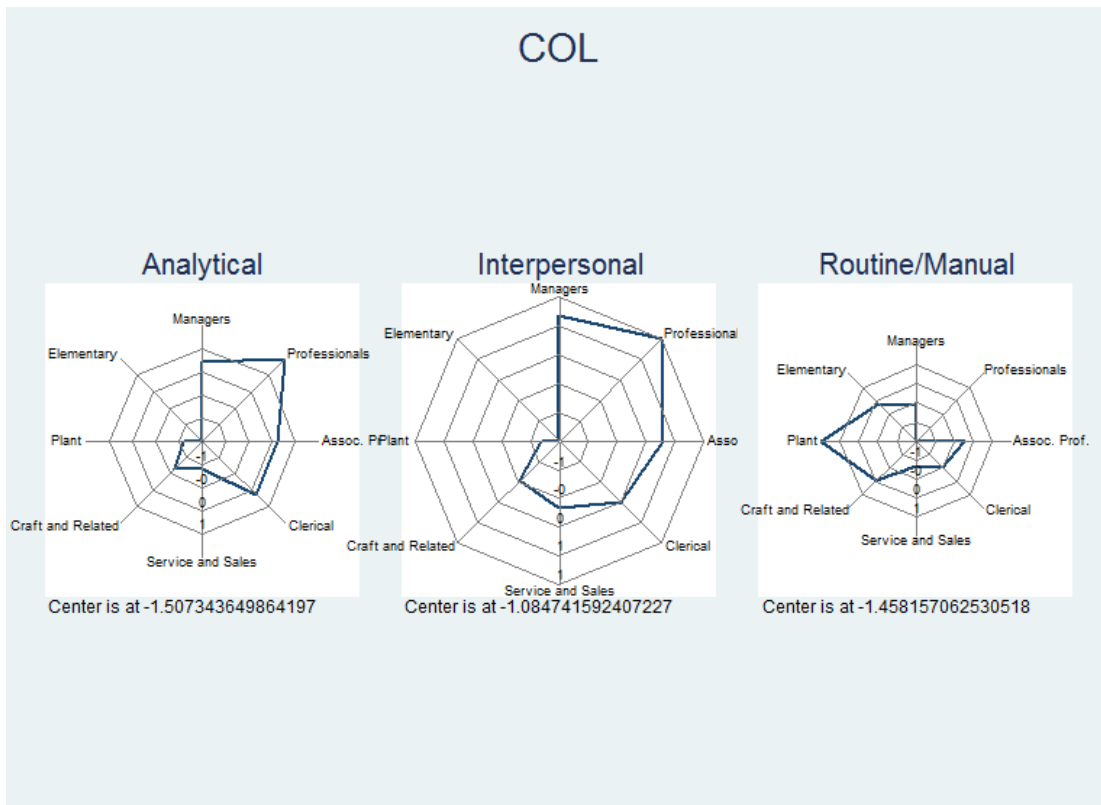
COL

Analytical

Managers
Professionals
Assoc. P
Clerical
Service and Sales
Craft and Related
Plant
Elementary
-1
-0
0
1

Center is at -1.507343649864197

Interpersonal

Managers
Professional
Asso
Clerical
Service and Sales
Craft and Related
Plant
Elementary
-1
-0
0
1
1

Center is at -1.084741592407227

Routine/Manual

Managers
Professionals
Assoc. Prof.
Clerical
Service and Sales
Craft and Related
Plant
Elementary
-1
-0
0
1

Center is at -1.458157062530518